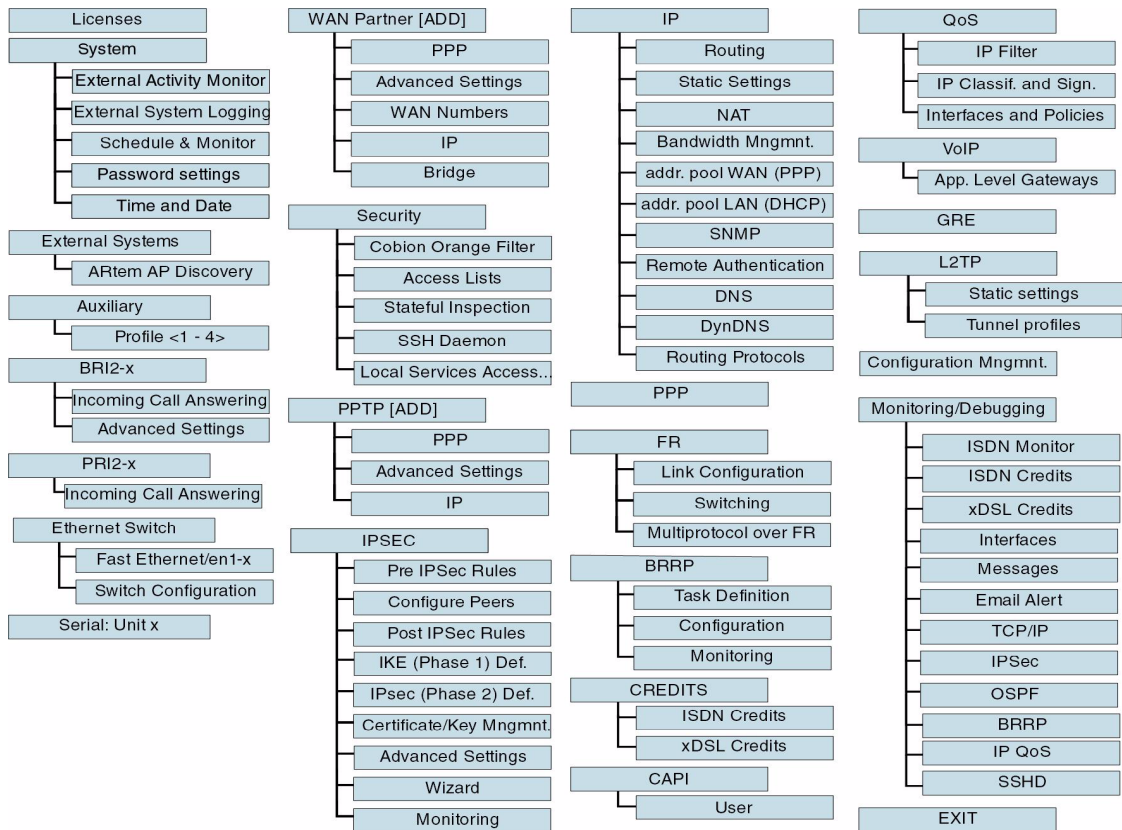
Licenses
System
External Activity Monitor
External System Logging
Schedule & Monitor
Password settings
Time and Date
External Systems
ARtem AP Discovery
Auxiliary
Profile <1 - 4>
BRI2-x
Incoming Call Answering
Advanced Settings
PRI2-x
Incoming Call Answering
Ethernet Switch
Fast Ethernet/en1-x
Switch Configuration
Serial: Unit x

WAN Partner [ADD]
PPP
Advanced Settings
WAN Numbers
IP
Bridge
Security
Cobion Orange Filter
Access Lists
Stateful Inspection
SSH Daemon
Local Services Access...
PPTP [ADD]
PPP
Advanced Settings
IP
IPSEC
Pre IPSec Rules
Configure Peers
Post IPSec Rules
IKE (Phase 1) Def.
IPsec (Phase 2) Def.
Certificate/Key Mngmnt.
Advanced Settings
Wizard
Monitoring

IP
Routing
Static Settings
NAT
Bandwidth Mngmnt.
addr. pool WAN (PPP)
addr. pool LAN (DHCP)
SNMP
Remote Authentication
DNS
DynDNS
Routing Protocols
PPP
FR
Link Configuration
Switching
Multiprotocol over FR
BRRP
Task Definition
Configuration
Monitoring
CREDITS
ISDN Credits
xDSL Credits
CAPI
User

QoS
IP Filter
IP Classif. and Sign.
Interfaces and Policies
VoIP
App. Level Gateways
GRE
L2TP
Static settings
Tunnel profiles
Configuration Mngmnt.
Monitoring/Debugging
ISDN Monitor
ISDN Credits
xDSL Credits
Interfaces
Messages
Email Alert
TCP/IP
IPSec
OSPF
BRRP
IP QoS
SSHD
EXIT